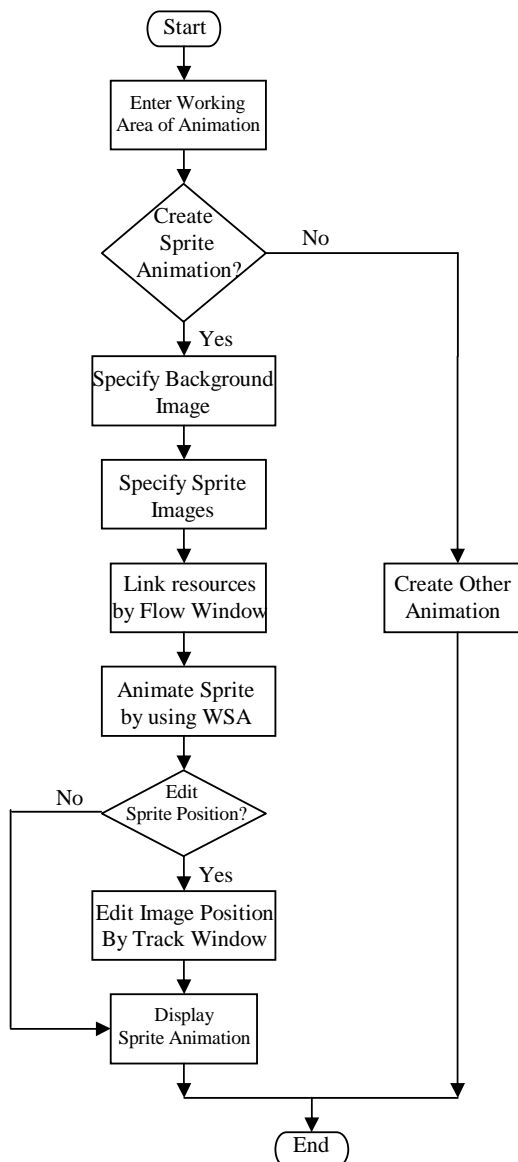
Start

Enter Working Area of Animation

Create Sprite Animation?

No

Yes

Specify Background Image

Specify Sprite Images

Link resources by Flow Window

Animate Sprite by using WSA

Create Other Animation

No

Edit Sprite Position?

Yes

Edit Image Position By Track Window

Display Sprite Animation

End